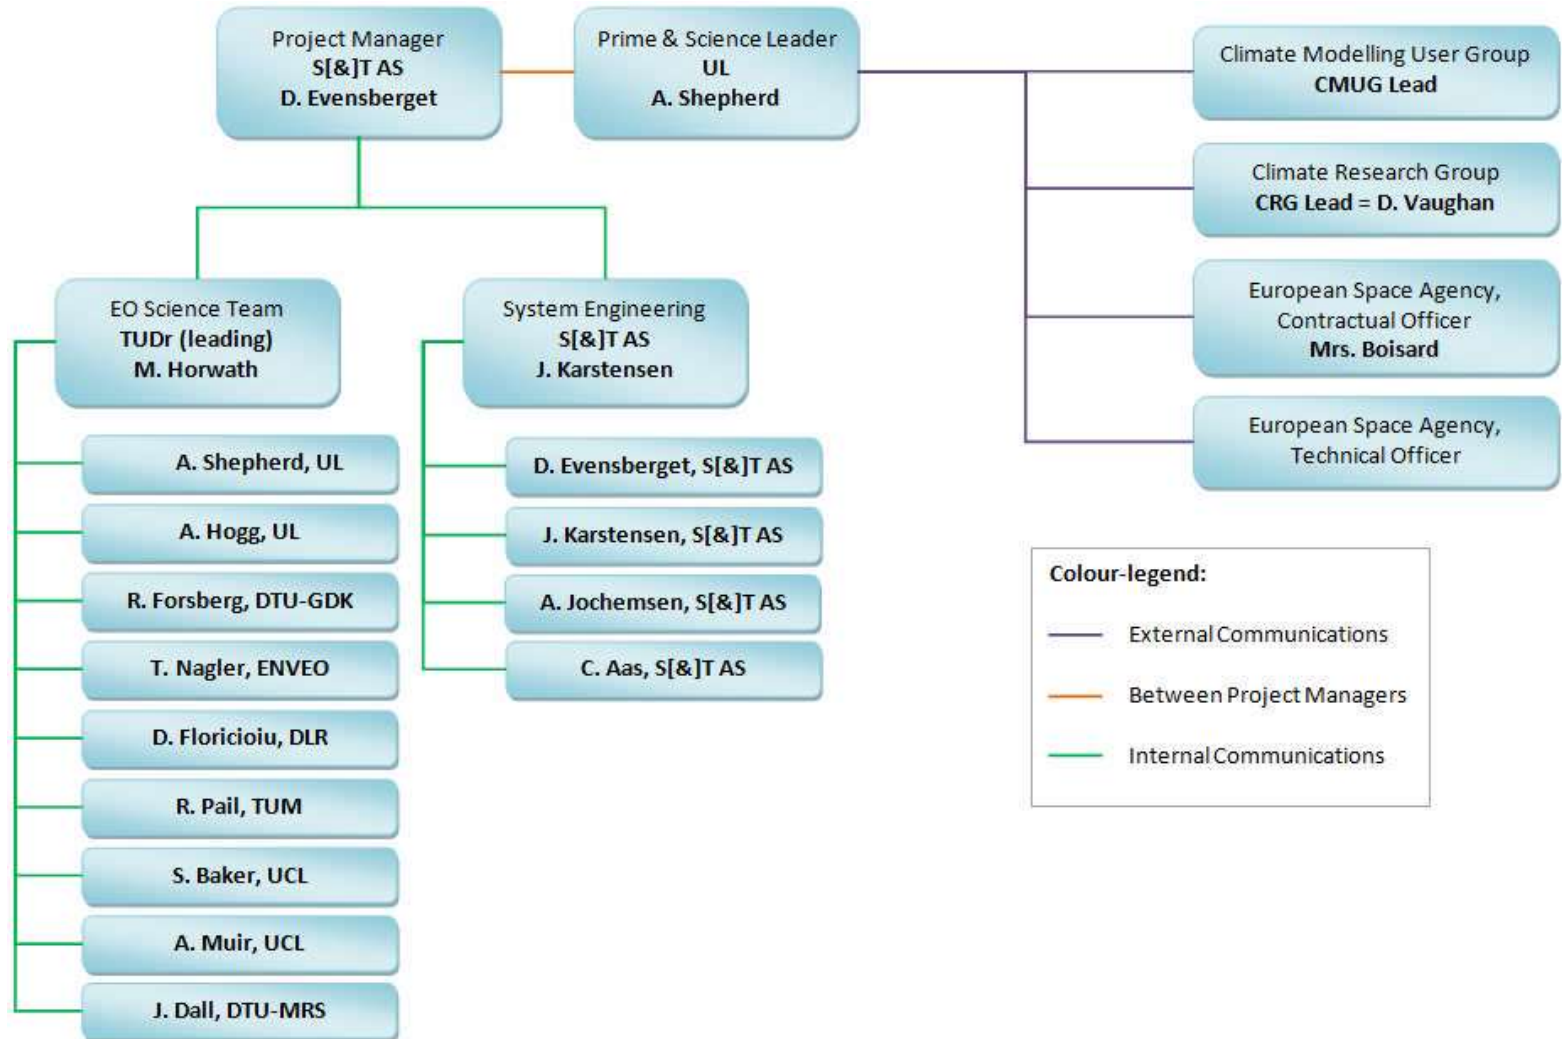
Project Manager
S[&]T AS
D. Evensberget

Prime & Science Leader
UL
A. Shepherd

Climate Modelling User Group
CMUG Lead

Climate Research Group
CRG Lead = D. Vaughan

European Space Agency,
Contractual Officer
Mrs. Boisard

European Space Agency,
Technical Officer

EO Science Team
TUDr (leading)
M. Horwath

A. Shepherd, UL

A. Hogg, UL

R. Forsberg, DTU-GDK

T. Nagler, ENVEO

D. Floricioiu, DLR

R. Pail, TUM

S. Baker, UCL

A. Muir, UCL

J. Dall, DTU-MRS

System Engineering
S[&]T AS
J. Karstensen

D. Evensberget, S[&]T AS

J. Karstensen, S[&]T AS

A. Jochemsen, S[&]T AS

C. Aas, S[&]T AS

Colour-legend:

External Communications

Between Project Managers

Internal Communications